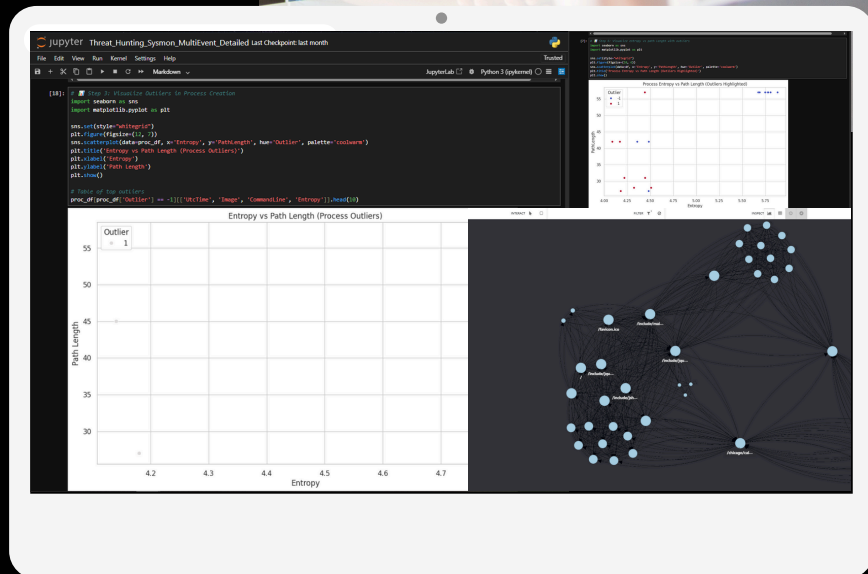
jupyter Threat_Hunting_Sysmon_MultiEvent_Detailed Last Checkpoint: last month

File Edit View Run Kernel Settings Help

Trusted

Markdown

JupyterLab Python 3 (ipykernel)

[18]: # Step 3: Visualize Outliers in Process Creation
import seaborn as sns
import matplotlib.pyplot as plt

sns.set(style="whitegrid")
plt.figure(figsize=(12, 7))
sns.scatterplot(data=proc_df, x='Entropy', y='PathLength', hue='Outlier', palette='coolwarm')
plt.title('Entropy vs Path Length (Process Outliers)')
plt.xlabel('Entropy')
plt.ylabel('Path Length')
plt.show()

# Table of top outliers
proc_df[proc_df['Outlier'] == -1][['UtcTime', 'Image', 'CommandLine', 'Entropy']].head(10)

Process Entropy vs Path Length (Outliers Highlighted)

Outlier
-1
1

PathLength

Entropy

Entropy vs Path Length (Process Outliers)

Outlier
1

55
50
45
40
35
30

Path Length

4.2 4.3 4.4 4.5 4.6 4.7

Entropy

INTERACT FILTER INSPECT

/bin/bash
/bin/sh
/usr/bin/python3
/usr/bin/curl
/bin/ls
/usr/sbin/sshd
/bin/nc

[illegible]